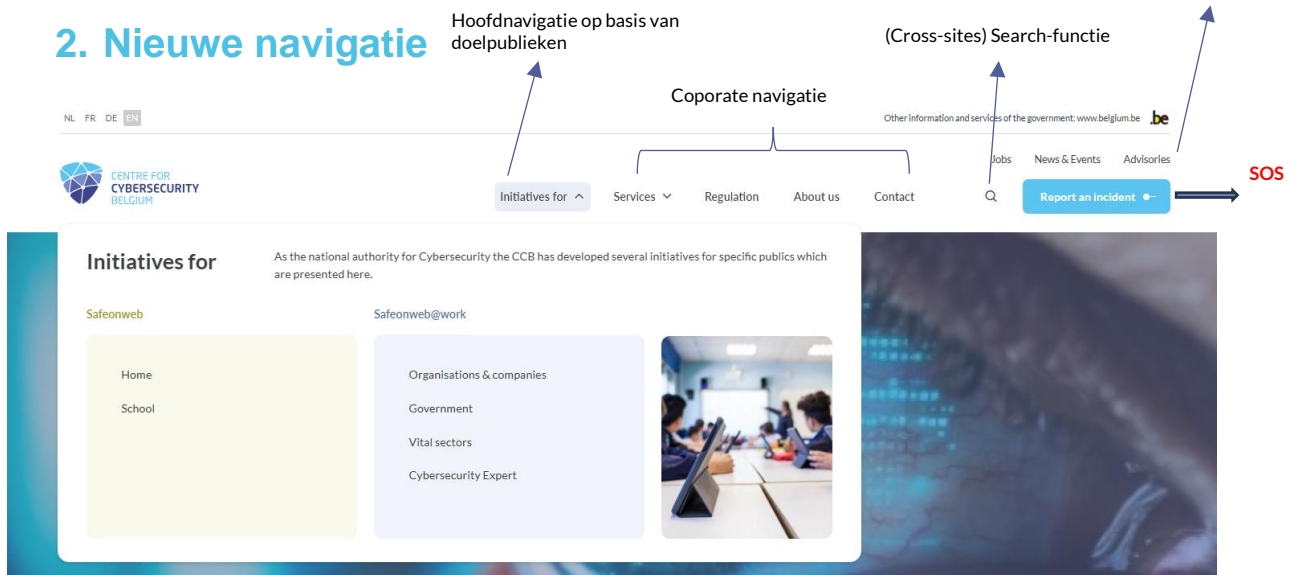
2. Nieuwe navigatie

Hoofdnavigatie op basis van doelpublieken

(Cross-sites) Search-functie

Coporate navigatie

NL FR DE EN

Other information and services of the government: www.belgium.be .be

CENTRE FOR CYBERSECURITY BELGIUM

Jobs News & Events Advisories

Initiatives for Services Regulation About us Contact

Report an incident

SOS

Initiatives for

As the national authority for Cybersecurity the CCB has developed several initiatives for specific publics which are presented here.

Safeonweb

Home

School

Safeonweb@work

Organisations & companies

Government

Vital sectors

Cybersecurity Expert